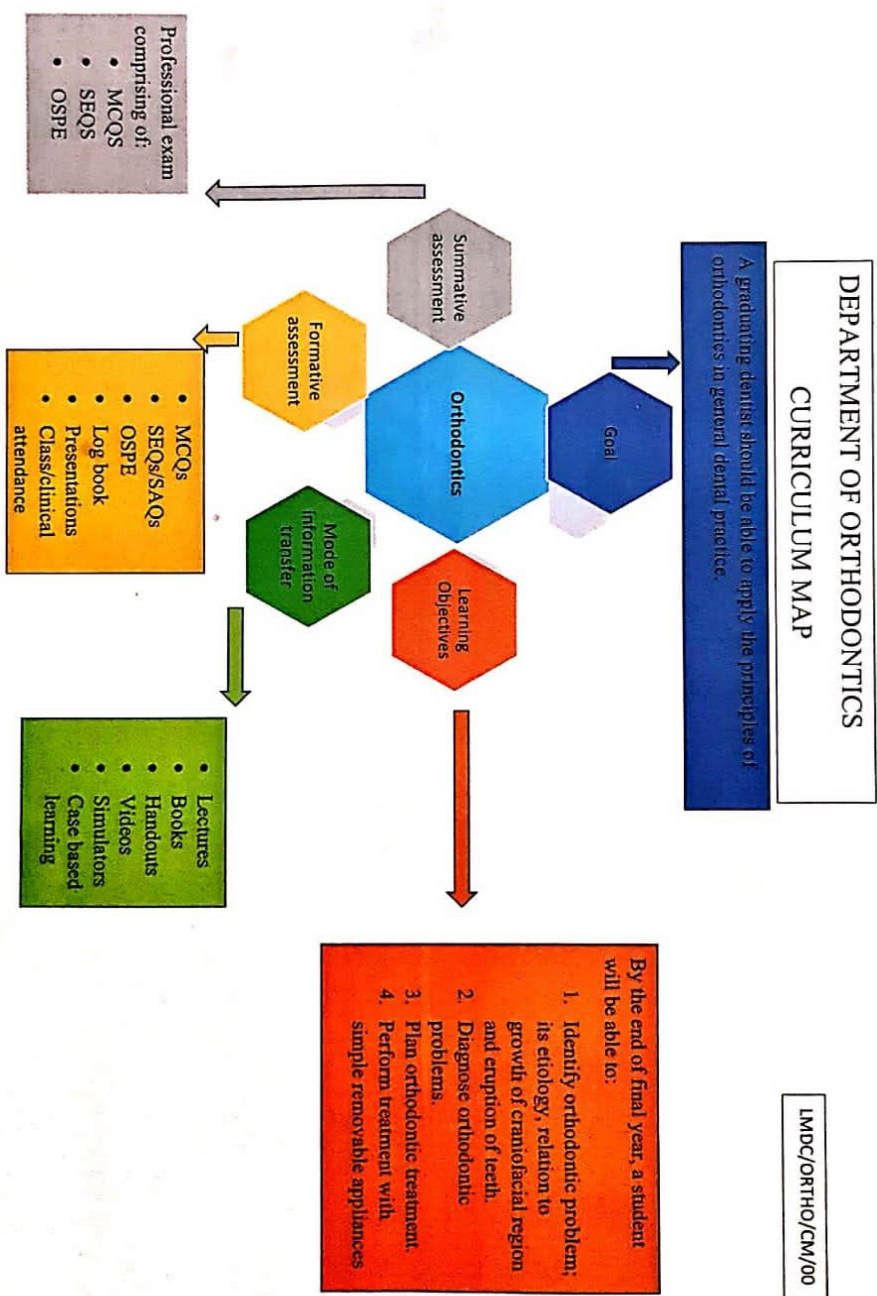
DEPARTMENT OF ORTHODONTICS

CURRICULUM MAP

LMDC/ORTHO/CM/00

A graduating dentist should be able to apply the principles of orthodontics in general dental practice.

Goal

Orthodontics

Learning Objectives

Mode of information transfer

Formative assessment

Summative assessment

By the end of final year, a student will be able to:

1. Identify orthodontic problem; its etiology, relation to growth of craniofacial region and eruption of teeth.
2. Diagnose orthodontic problems.
3. Plan orthodontic treatment.
4. Perform treatment with simple removable appliances

- Lectures
- Books
- Handouts
- Videos
- Simulators
- Case based learning

- MCQs
- SEQs/SAQs
- OSPE
- Log book
- Presentations
- Class/clinical attendance

Professional exam comprising of:
- MCQS
- SEQS
- OSPE